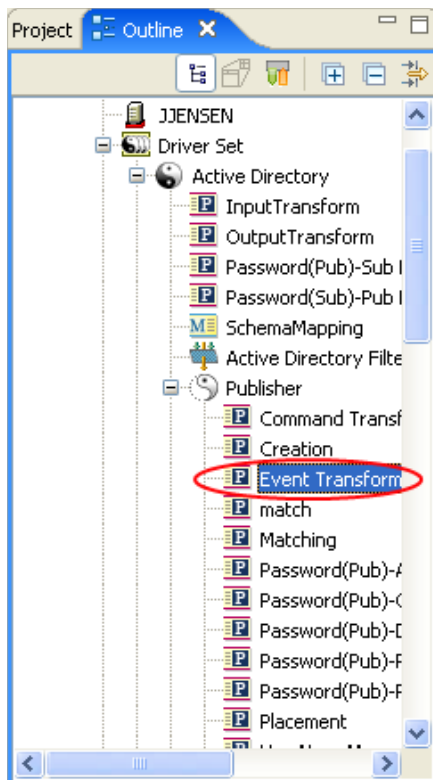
Project
Outline
JJENSEN
Driver Set
Active Directory
InputTransform
OutputTransform
Password(Pub)-Sub I
Password(Sub)-Pub I
SchemaMapping
Active Directory Filte
Publisher
Command Transf
Creation
Event Transform
match
Matching
Password(Pub)-A
Password(Pub)-C
Password(Pub)-D
Password(Pub)-F
Password(Pub)-F
Placement
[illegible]